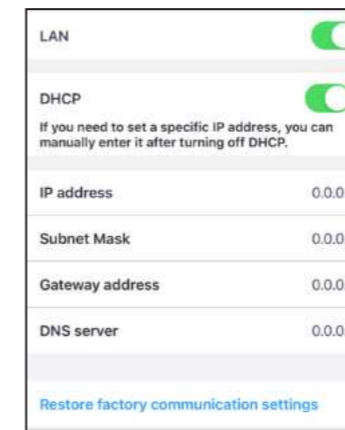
LAN

DHCP

If you need to set a specific IP address, you can manually enter it after turning off DHCP.

IP address 0.0.0

Subnet Mask 0.0.0

Gateway address 0.0.0

DNS server 0.0.0

Restore factory communication settings